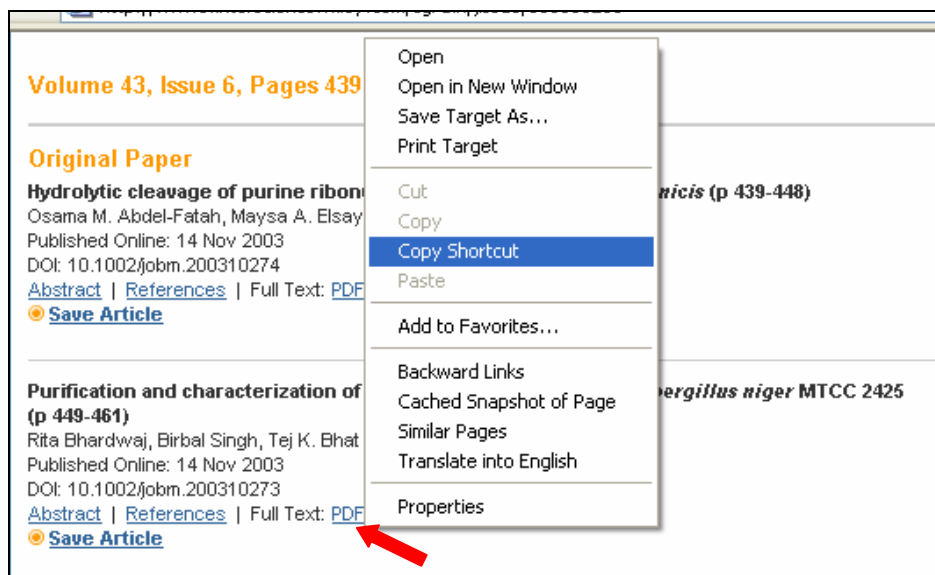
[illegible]

Volume 43, Issue 6, Pages 439

Original Paper

Hydrolytic cleavage of purine ribon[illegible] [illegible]nicis (p 439-448)
Osama M. Abdel-Fatah, Maysa A. Elsay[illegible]
Published Online: 14 Nov 2003
DOI: 10.1002/jobm.200310274
Abstract | References | Full Text: PDF
Save Article

Purification and characterization of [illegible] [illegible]pergillus niger MTCC 2425 (p 449-461)
Rita Bhardwaj, Birbal Singh, Tej K. Bhat
Published Online: 14 Nov 2003
DOI: 10.1002/jobm.200310273
Abstract | References | Full Text: PDF
Save Article

Open
Open in New Window
Save Target As...
Print Target
Cut
Copy
Copy Shortcut
Paste
Add to Favorites...
Backward Links
Cached Snapshot of Page
Similar Pages
Translate into English
Properties